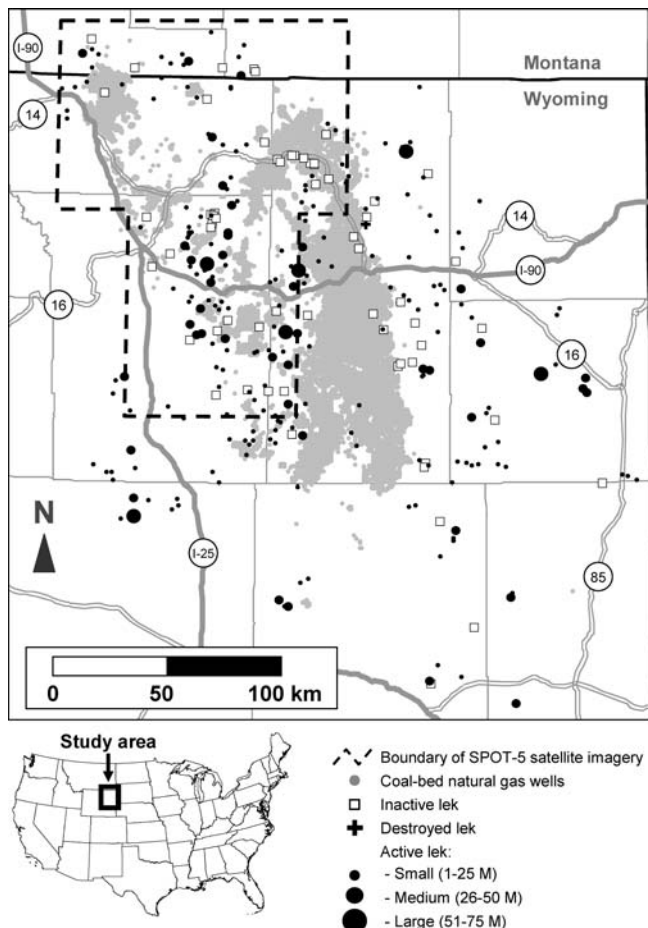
I-90
Montana
Wyoming
14
14
I-90
16
16
N
I-25
85
0
50
100 km

Study area

Boundary of SPOT-5 satellite imagery
Coal-bed natural gas wells
Inactive lek
Destroyed lek
Active lek:
- Small (1-25 M)
- Medium (26-50 M)
- Large (51-75 M)